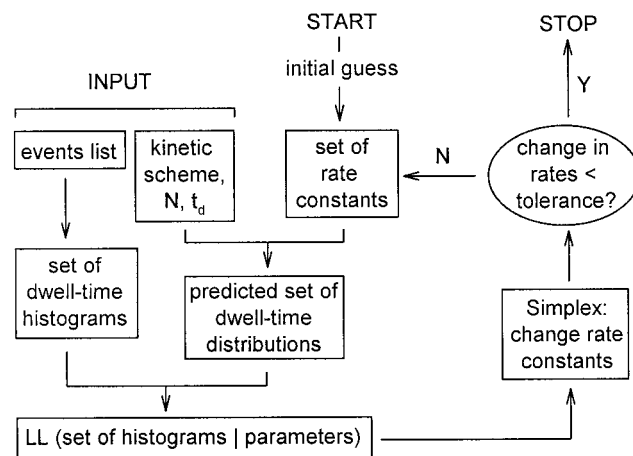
START

initial guess

STOP

Y

INPUT

events list

kinetic scheme, N, $t_d$

set of rate constants

N

change in rates < tolerance?

set of dwell-time histograms

predicted set of dwell-time distributions

Simplex: change rate constants

LL (set of histograms | parameters)